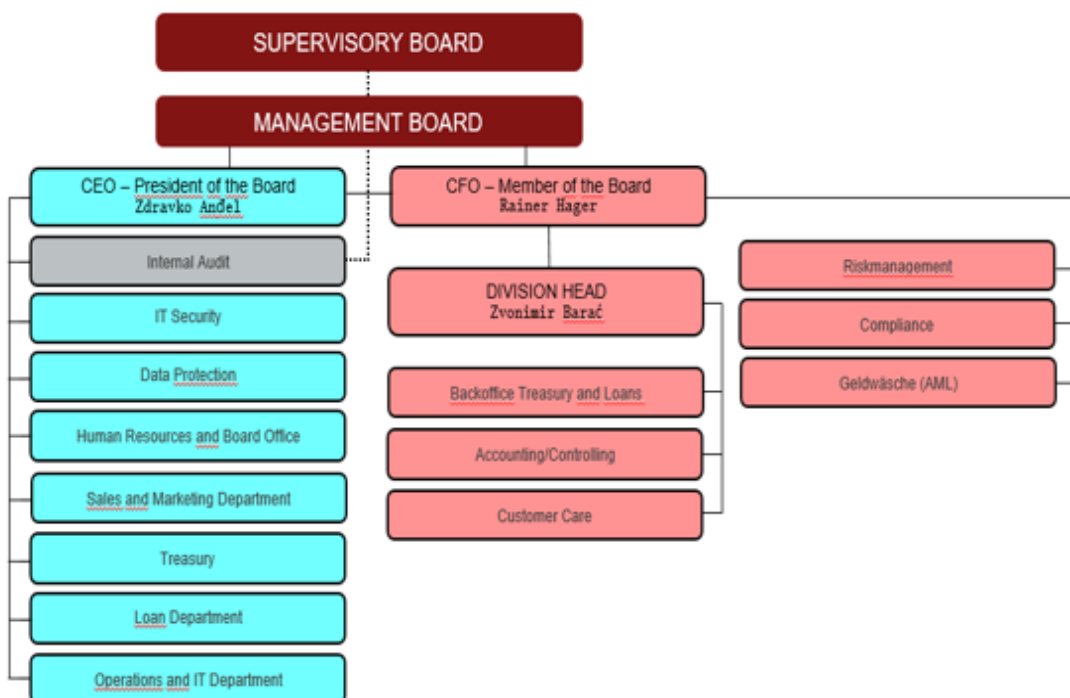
SUPERVISORY BOARD

MANAGEMENT BOARD

CEO – President of the Board
Zdravko Anđel

Internal Audit

IT Security

Data Protection

Human Resources and Board Office

Sales and Marketing Department

Treasury

Loan Department

Operations and IT Department

CFO – Member of the Board
Rainer Hager

DIVISION HEAD
Zvonimir Barać

Backoffice Treasury and Loans

Accounting/Controlling

Customer Care

Riskmanagement

Compliance

Geldwäsche (AML)